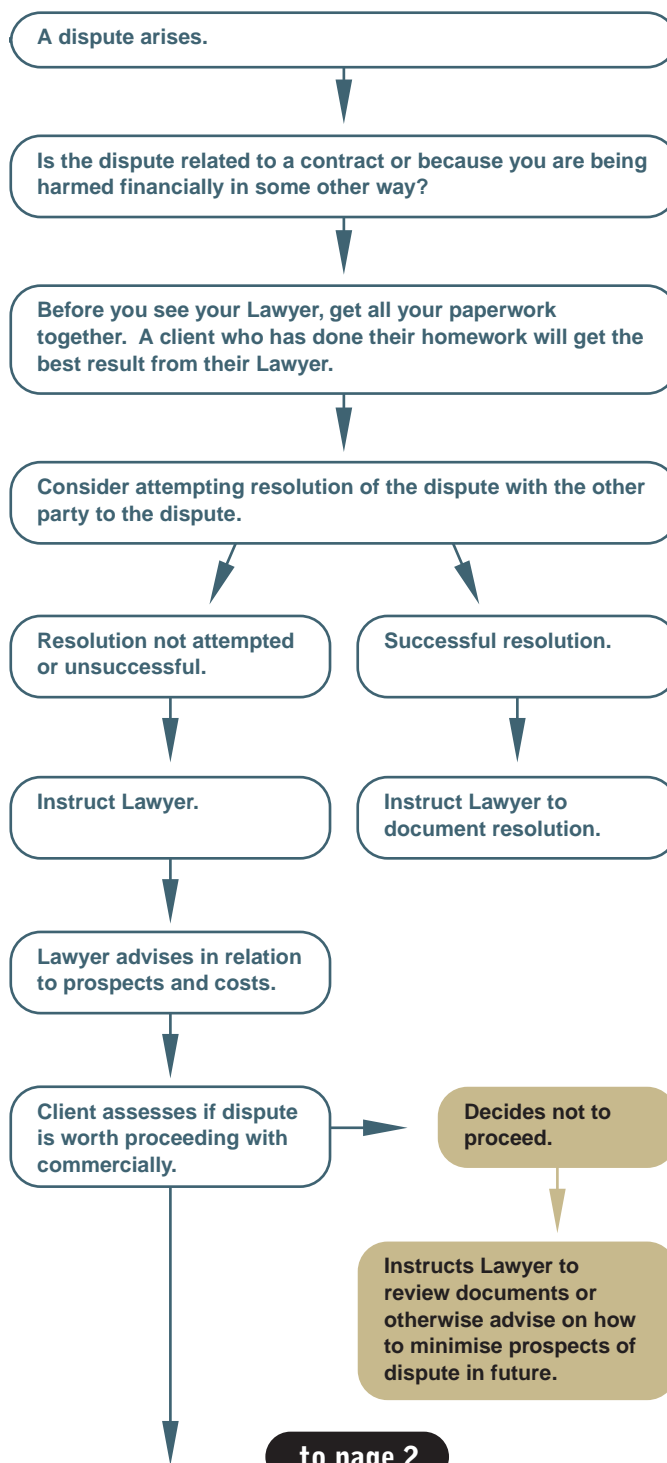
A dispute arises.

Is the dispute related to a contract or because you are being harmed financially in some other way?

Before you see your Lawyer, get all your paperwork together. A client who has done their homework will get the best result from their Lawyer.

Consider attempting resolution of the dispute with the other party to the dispute.

Resolution not attempted or unsuccessful.

Successful resolution.

Instruct Lawyer.

Instruct Lawyer to document resolution.

Lawyer advises in relation to prospects and costs.

Client assesses if dispute is worth proceeding with commercially.

Decides not to proceed.

Instructs Lawyer to review documents or otherwise advise on how to minimise prospects of dispute in future.

to page 2